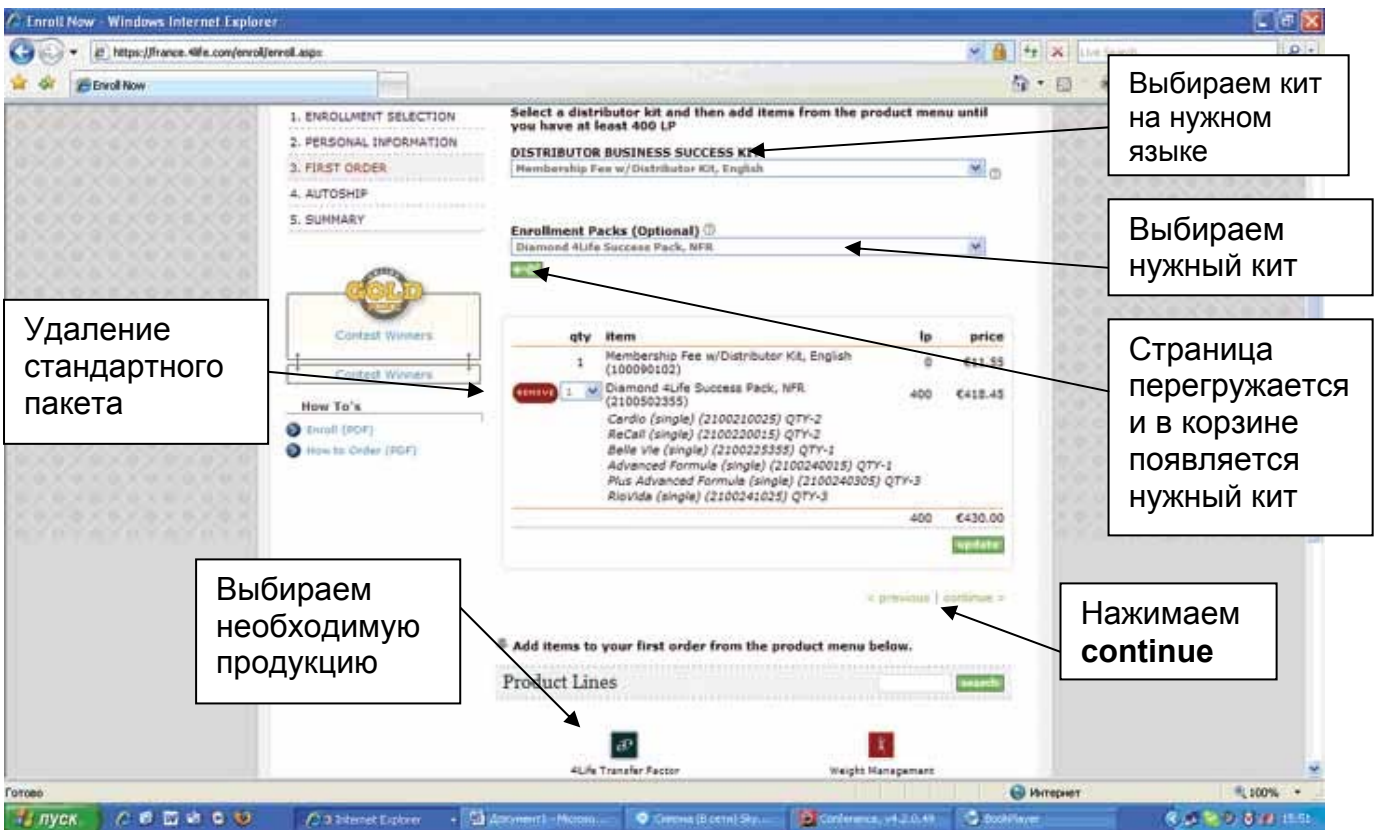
Enroll Now - Windows Internet Explorer

https://france.4life.com/enroll/enroll.aspx

Enroll Now

1. ENROLLMENT SELECTION
2. PERSONAL INFORMATION
3. FIRST ORDER
4. AUTOSHIP
5. SUMMARY

Select a distributor kit and then add items from the product menu until you have at least 400 LP

DISTRIBUTOR BUSINESS SUCCESS KIT

Membership Fee w/Distributor Kit, English

Выбираем кит на нужном языке

Enrollment Packs (Optional)

Diamond 4Life Success Pack, NFR

Выбираем нужный кит

add

GOLD

Contest Winners

Contest Winners

Удаление стандартного пакета

How To's

Enroll (PDF)

How to Order (PDF)

| | qty | item | lp | price |
|---|---|---|---|---|
| | 1 | Membership Fee w/Distributor Kit, English (100090102) | 0 | €11.55 |
| REMOVE | 1 | Diamond 4Life Success Pack, NFR (2100502355) Cardio (single) (2100210025) QTY-2 ReCall (single) (2100220015) QTY-2 Belle Vie (single) (2100235355) QTY-1 Advanced Formula (single) (2100240015) QTY-1 Plus Advanced Formula (single) (2100240305) QTY-3 RioVida (single) (2100241025) QTY-3 | 400 | €418.45 |
| | | | 400 | €430.00 |

update

Страница перегружается и в корзине появляется нужный кит

< previous | continue >

Нажимаем **continue**

Выбираем необходимую продукцию

Add items to your first order from the product menu below.

Product Lines

search

4Life Transfer Factor

Weight Management

Готово

Интернет

100%

пуск

15:51